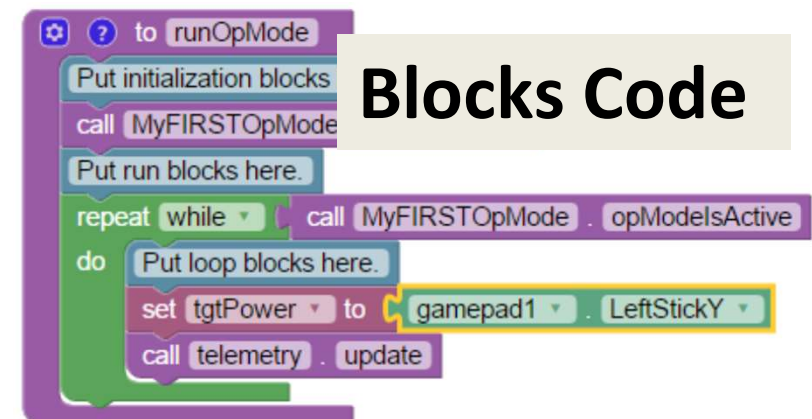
to runOpMode
Put initialization blocks
call MyFIRSTOpMode
Blocks Code
Put run blocks here.
repeat while call MyFIRSTOpMode . opModeIsActive
do Put loop blocks here.
set tgtPower to gamepad1 . LeftStickY
call telemetry . update